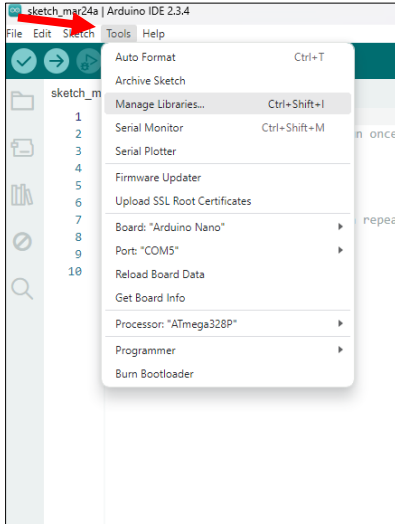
sketch_mar24a | Arduino IDE 2.3.4

File Edit Sketch Tools Help

sketch_m

1
2
3
4
5
6
7
8
9
10

n once

repea

Auto Format Ctrl+T
Archive Sketch
Manage Libraries... Ctrl+Shift+I
Serial Monitor Ctrl+Shift+M
Serial Plotter
Firmware Updater
Upload SSL Root Certificates
Board: "Arduino Nano"
Port: "COM5"
Reload Board Data
Get Board Info
Processor: "ATmega328P"
Programmer
Burn Bootloader